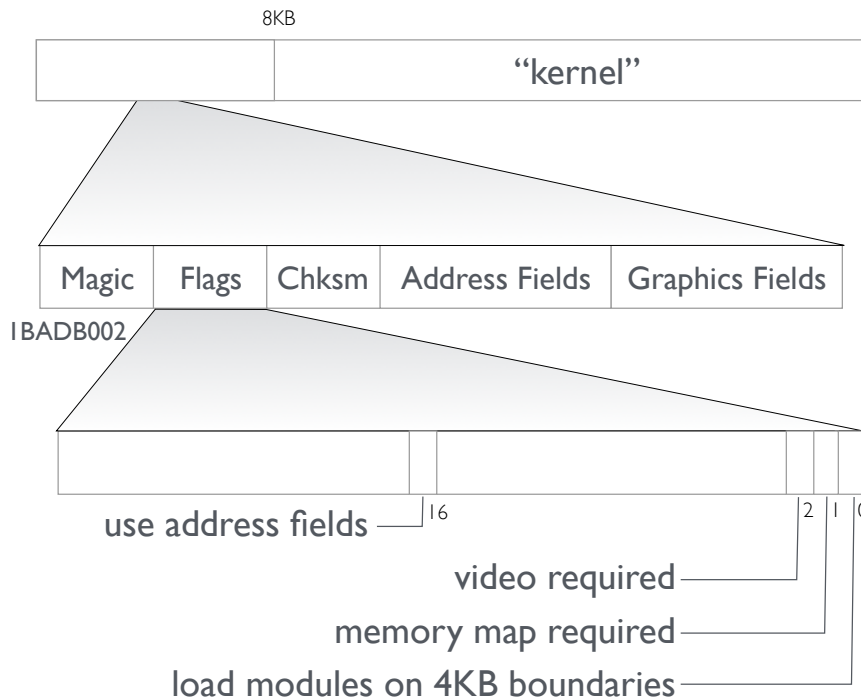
8KB

“kernel”

| Magic | Flags | Chksm | Address Fields | Graphics Fields |
|---|---|---|---|---|

1BADB002

16

2

1

0

use address fields

video required

memory map required

load modules on 4KB boundaries